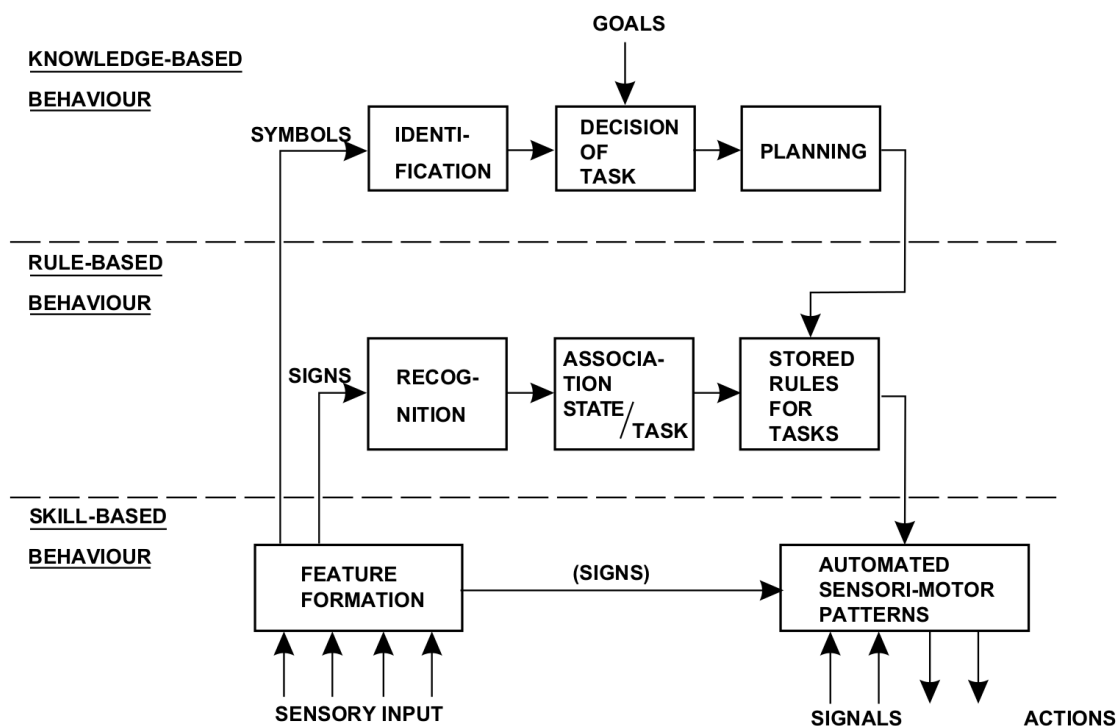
GOALS

KNOWLEDGE-BASED BEHAVIOUR

SYMBOLS

IDENTIFICATION

DECISION OF TASK

PLANNING

RULE-BASED BEHAVIOUR

SIGNS

RECOGNITION

ASSOCIATION STATE / TASK

STORED RULES FOR TASKS

SKILL-BASED BEHAVIOUR

FEATURE FORMATION

(SIGNS)

AUTOMATED SENSORI-MOTOR PATTERNS

SENSORY INPUT

SIGNALS

ACTIONS